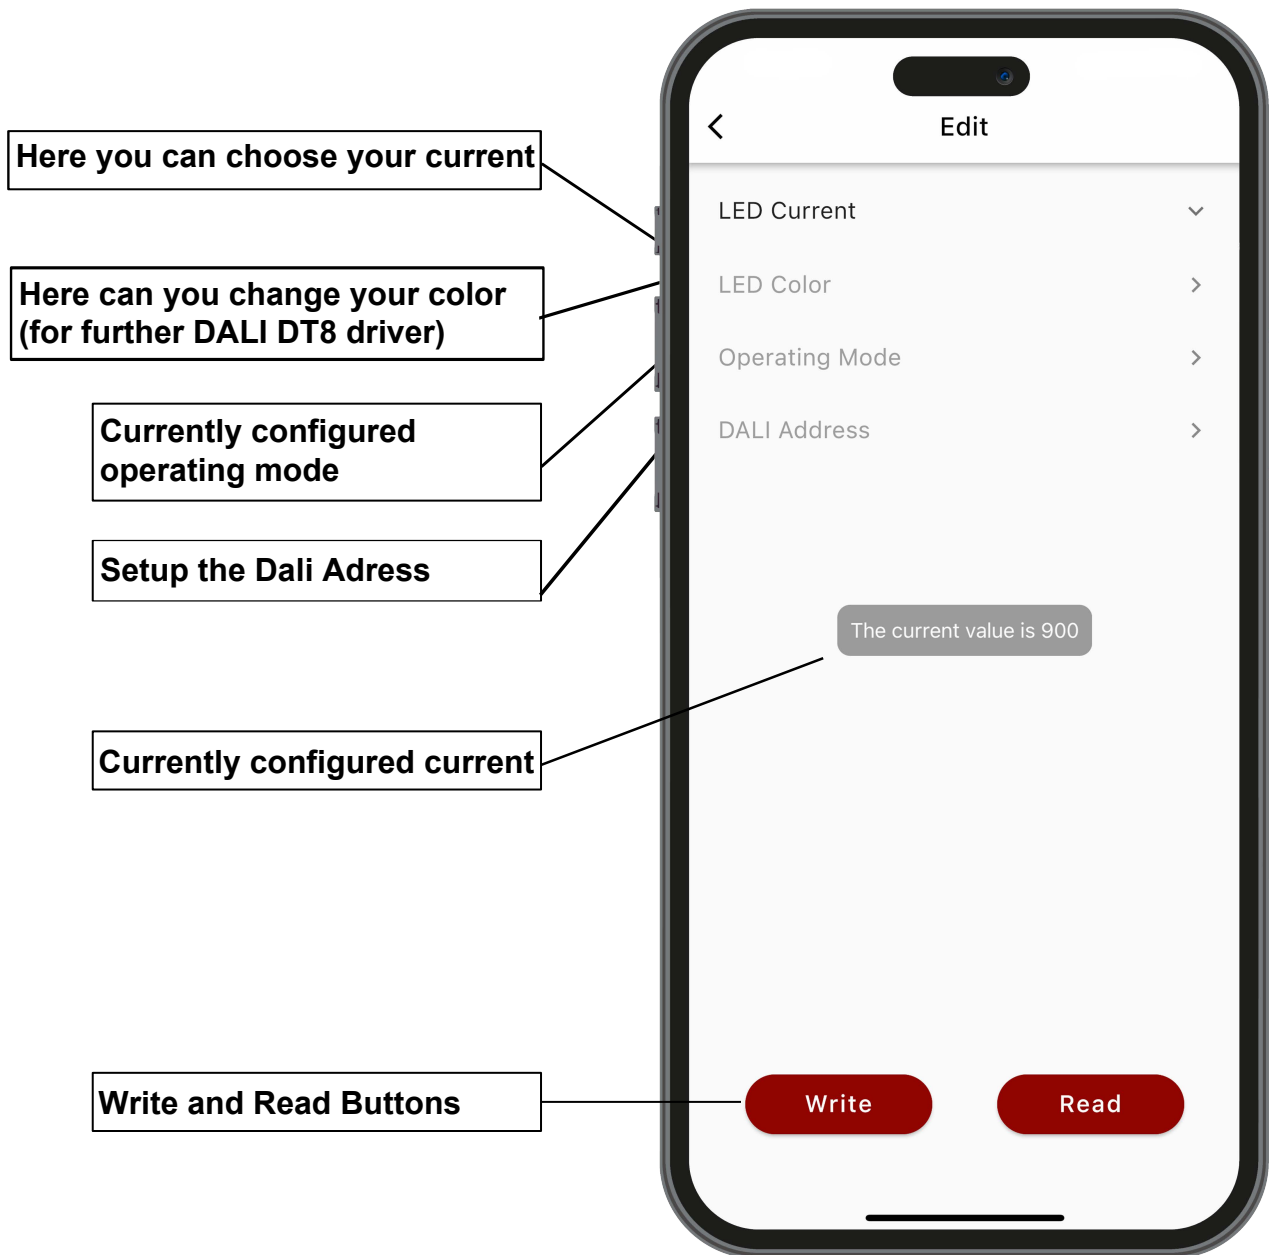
Here you can choose your current

Here can you change your color (for further DALI DT8 driver)

Currently configured operating mode

Setup the Dali Adress

Currently configured current

Write and Read Buttons

Edit

LED Current

LED Color

Operating Mode

DALI Address

The current value is 900

Write

Read